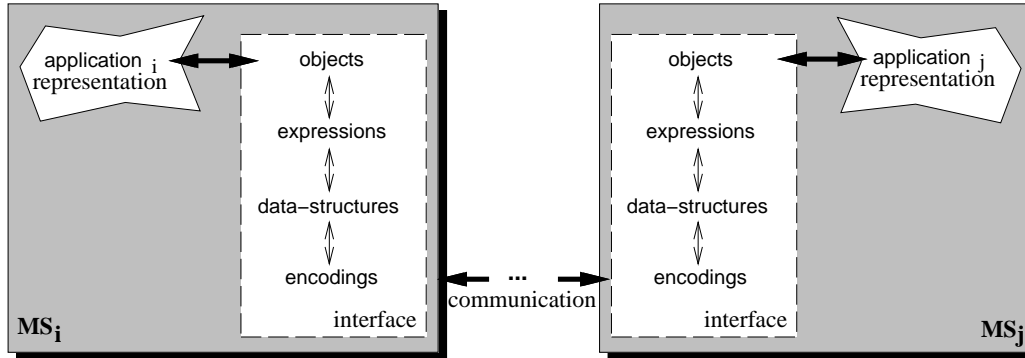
application $_i$
representation

objects
expressions
data–structures
encodings
interface

$MS_i$

...
communication

objects
expressions
data–structures
encodings
interface

application $_j$
representation

$MS_j$